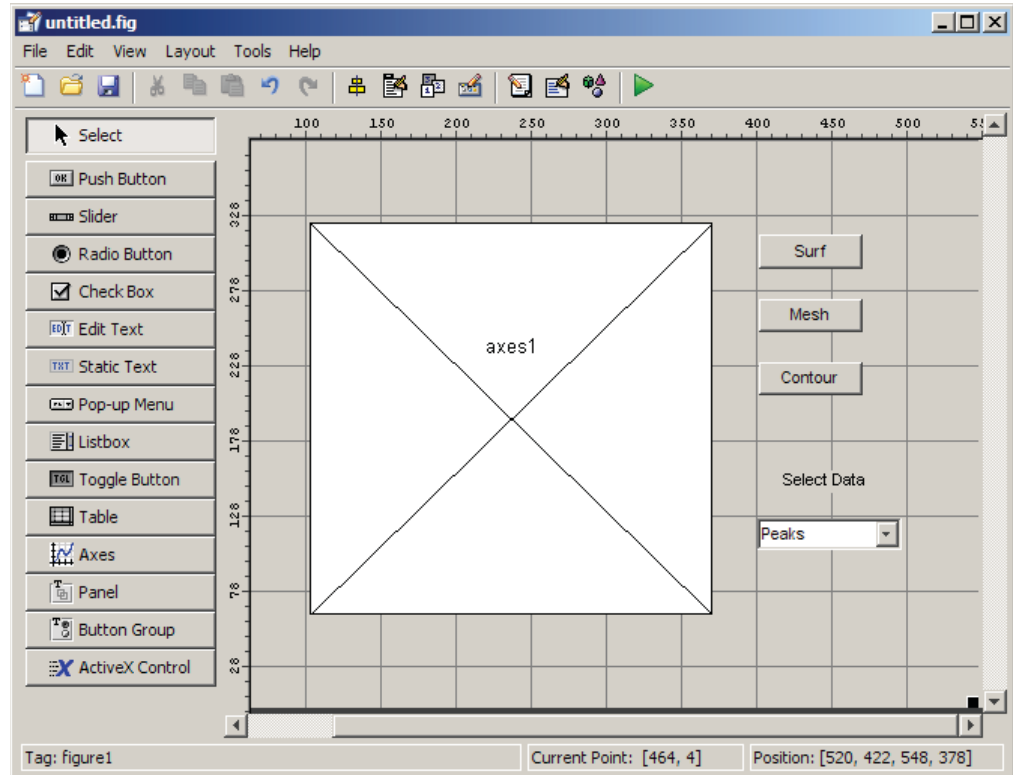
untitled.fig

File Edit View Layout Tools Help

Select
Push Button
Slider
Radio Button
Check Box
Edit Text
Static Text
Pop-up Menu
Listbox
Toggle Button
Table
Axes
Panel
Button Group
ActiveX Control

100 150 200 250 300 350 400 450 500 5

328
278
228
178
128
78
28

axes1

Surf
Mesh
Contour

Select Data

Peaks

Tag: figure1
Current Point: [464, 4]
Position: [520, 422, 548, 378]